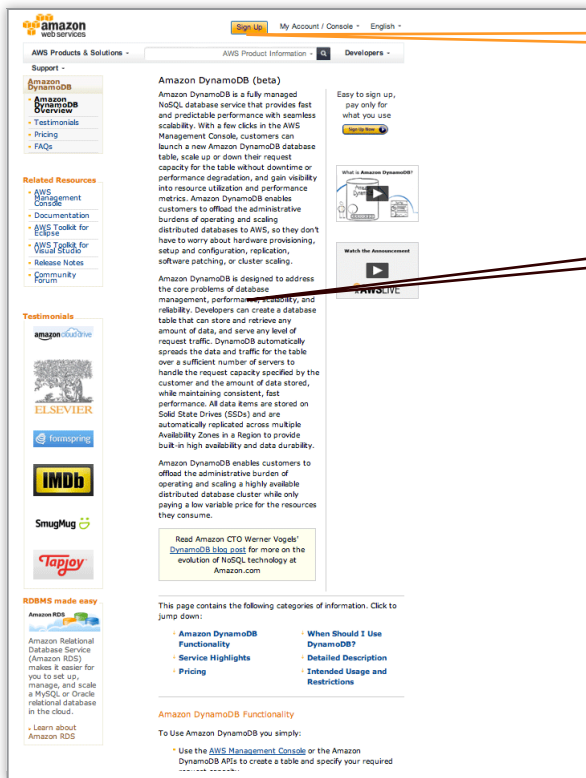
amazon web services

Sign Up | My Account / Console | English

AWS Products & Solutions | AWS Product Information | Developers

Support

Amazon DynamoDB

» Amazon DynamoDB Overview
» Testimonials
» Pricing
» FAQs

Related Resources

» AWS Management Console
» Documentation
» AWS Toolkit for Eclipse
» AWS Toolkit for Visual Studio
» Release Notes
» Community Forum

Testimonials

amazon cloud drive

ELSEVIER

formspring

IMDb

SmugMug

Tapjoy

RDBMS made easy

Amazon RDS

Amazon Relational Database Service (Amazon RDS) makes it easier for you to set up, manage, and scale a MySQL or Oracle relational database in the cloud.

» Learn about Amazon RDS

Amazon DynamoDB (beta)

Amazon DynamoDB is a fully managed NoSQL database service that provides fast and predictable performance with seamless scalability. With a few clicks in the AWS Management Console, customers can launch a new Amazon DynamoDB database table, scale up or down their request capacity for the table without downtime or performance degradation, and gain visibility into resource utilization and performance metrics. Amazon DynamoDB enables customers to offload the administrative burdens of operating and scaling distributed databases to AWS, so they don't have to worry about hardware provisioning, setup and configuration, replication, software patching, or cluster scaling.

Amazon DynamoDB is designed to address the core problems of database management, performance, scalability, and reliability. Developers can create a database table that can store and retrieve any amount of data, and serve any level of request traffic. DynamoDB automatically spreads the data and traffic for the table over a sufficient number of servers to handle the request capacity specified by the customer and the amount of data stored, while maintaining consistent, fast performance. All data items are stored on Solid State Drives (SSDs) and are automatically replicated across multiple Availability Zones in a Region to provide built-in high availability and data durability.

Amazon DynamoDB enables customers to offload the administrative burden of operating and scaling a highly available distributed database cluster while only paying a low variable price for the resources they consume.

Read Amazon CTO Werner Vogels' DynamoDB blog post for more on the evolution of NoSQL technology at Amazon.com

Easy to sign up, pay only for what you use

Sign Up Now

What is Amazon DynamoDB?

Watch the Announcement

#AWSLIVE

This page contains the following categories of information. Click to jump down:

» Amazon DynamoDB Functionality
» Service Highlights
» Pricing
» When Should I Use DynamoDB?
» Detailed Description
» Intended Usage and Restrictions

Amazon DynamoDB Functionality

To Use Amazon DynamoDB you simply:

» Use the AWS Management Console or the Amazon DynamoDB APIs to create a table and specify your required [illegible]